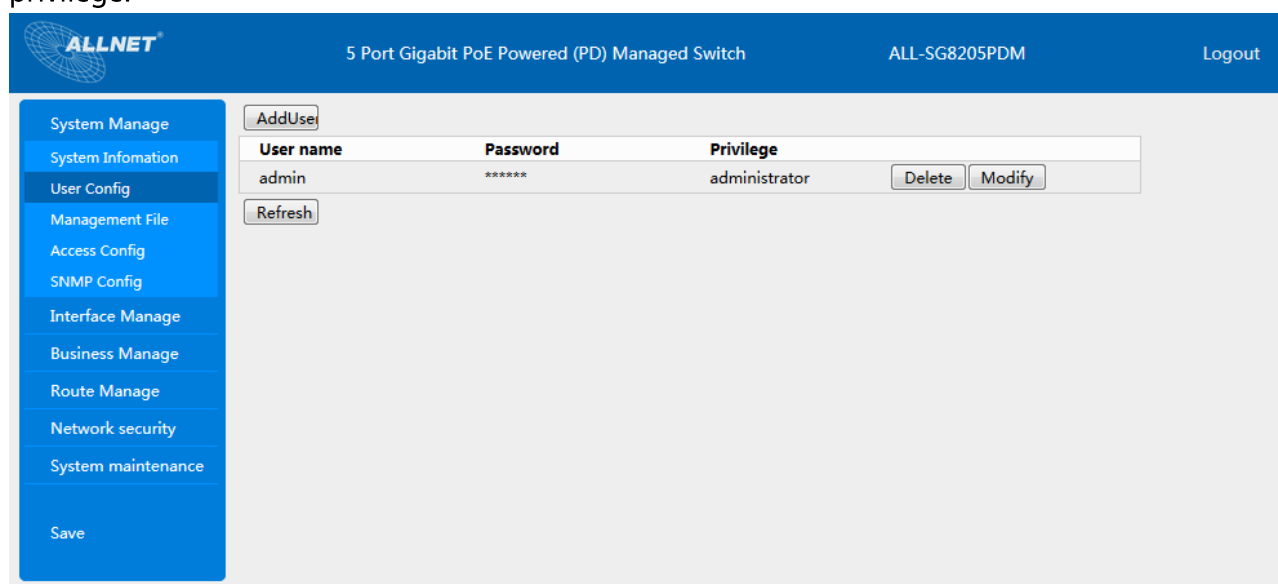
privilege.

ALLNET

5 Port Gigabit PoE Powered (PD) Managed Switch

ALL-SG8205PDM

Logout

System Manage
System Infomation
User Config
Management File
Access Config
SNMP Config
Interface Manage
Business Manage
Route Manage
Network security
System maintenance

Save

AddUse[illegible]

| User name | Password | Privilege | |
|---|---|---|---|
| admin | ****** | administrator | Delete Modify |

Refresh